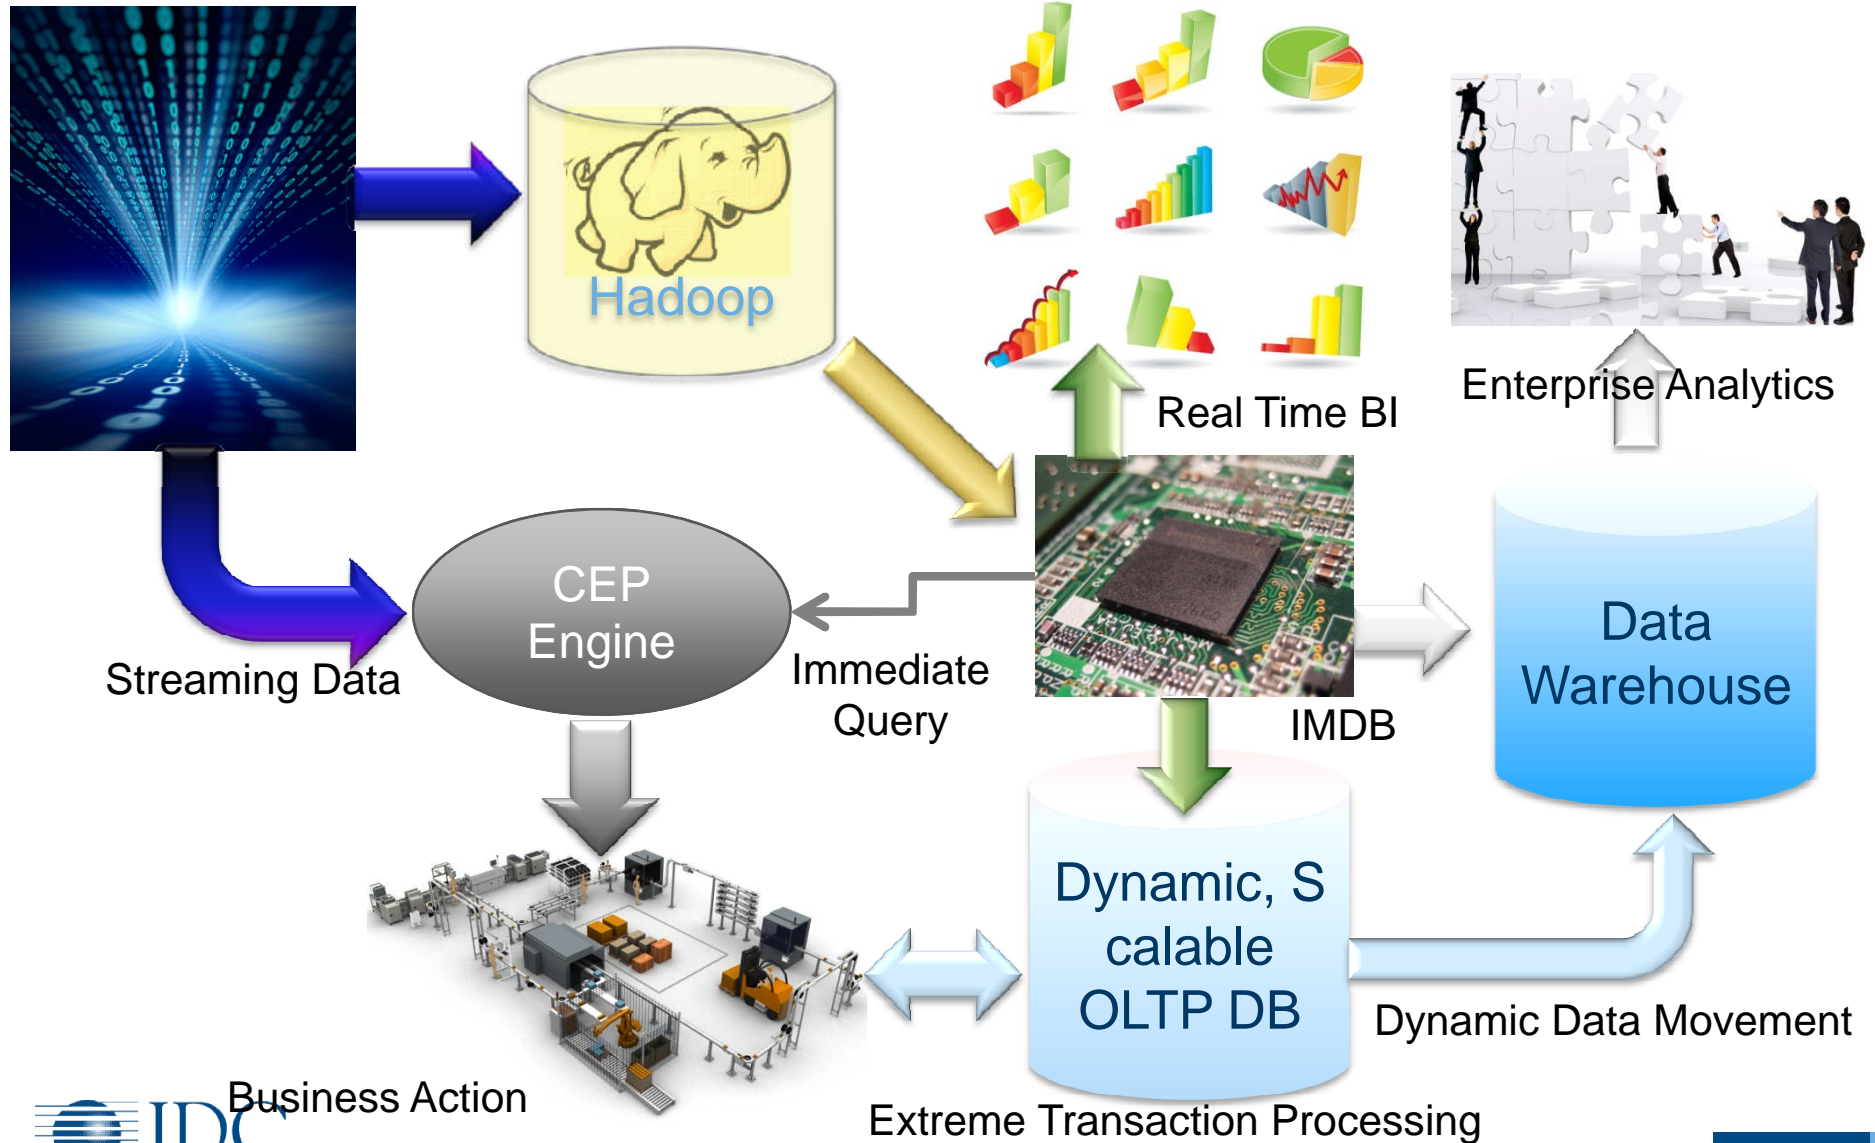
Hadoop

Real Time BI

Enterprise Analytics

CEP Engine

Streaming Data

Immediate Query

IMDB

Data Warehouse

Dynamic, S calable OLTP DB

Dynamic Data Movement

Business Action

Extreme Transaction Processing

IDC